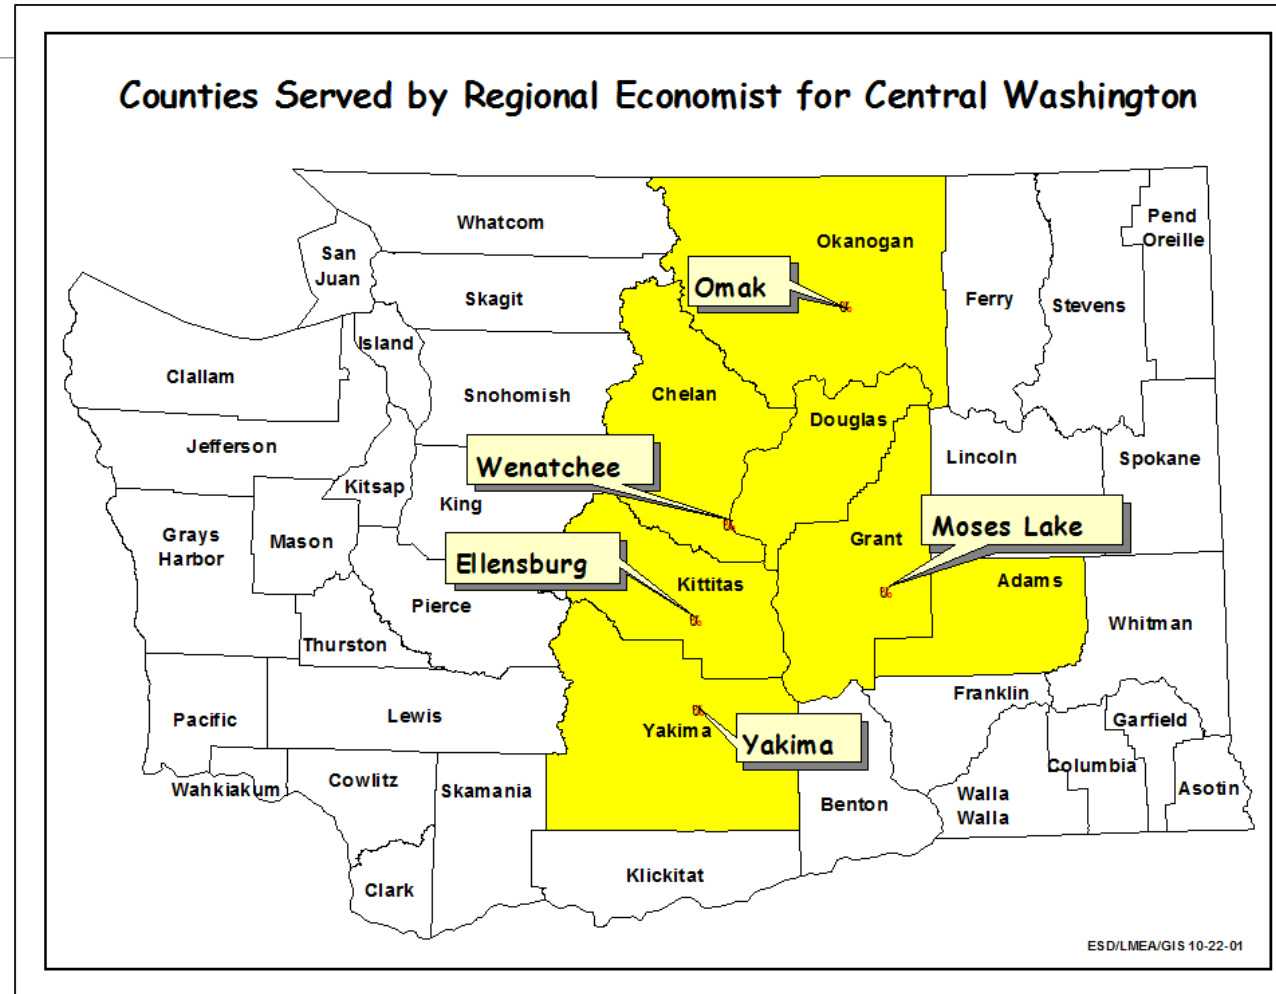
Counties Served by Regional Economist for Central Washington

Whatcom
Okanogan
Pend Oreille
San Juan
Omak
Skagit
Ferry
Stevens
Island
Clallam
Snohomish
Chelan
Douglas
Jefferson
Wenatchee
Lincoln
Spokane
Kitsap
King
Grays Harbor
Mason
Moses Lake
Grant
Ellensburg
Kittitas
Adams
Pierce
Whitman
Thurston
Franklin
Pacific
Lewis
Garfield
Yakima
Yakima
Columbia
Cowlitz
Wahkiakum
Skamania
Benton
Walla Walla
Asotin
Clark
Klickitat

ESD/LMEA/GIS 10-22-01